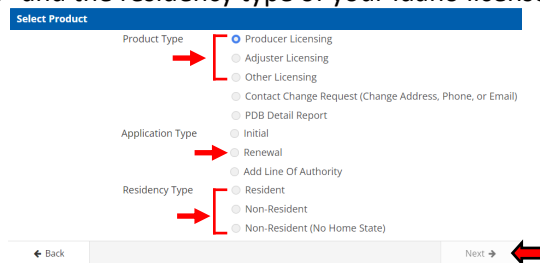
and the residency type of your Idaho license

Select Product

Product Type
Producer Licensing
Adjuster Licensing
Other Licensing
Contact Change Request (Change Address, Phone, or Email)
PDB Detail Report

Application Type
Initial
Renewal
Add Line Of Authority

Residency Type
Resident
Non-Resident
Non-Resident (No Home State)

← Back

Next →